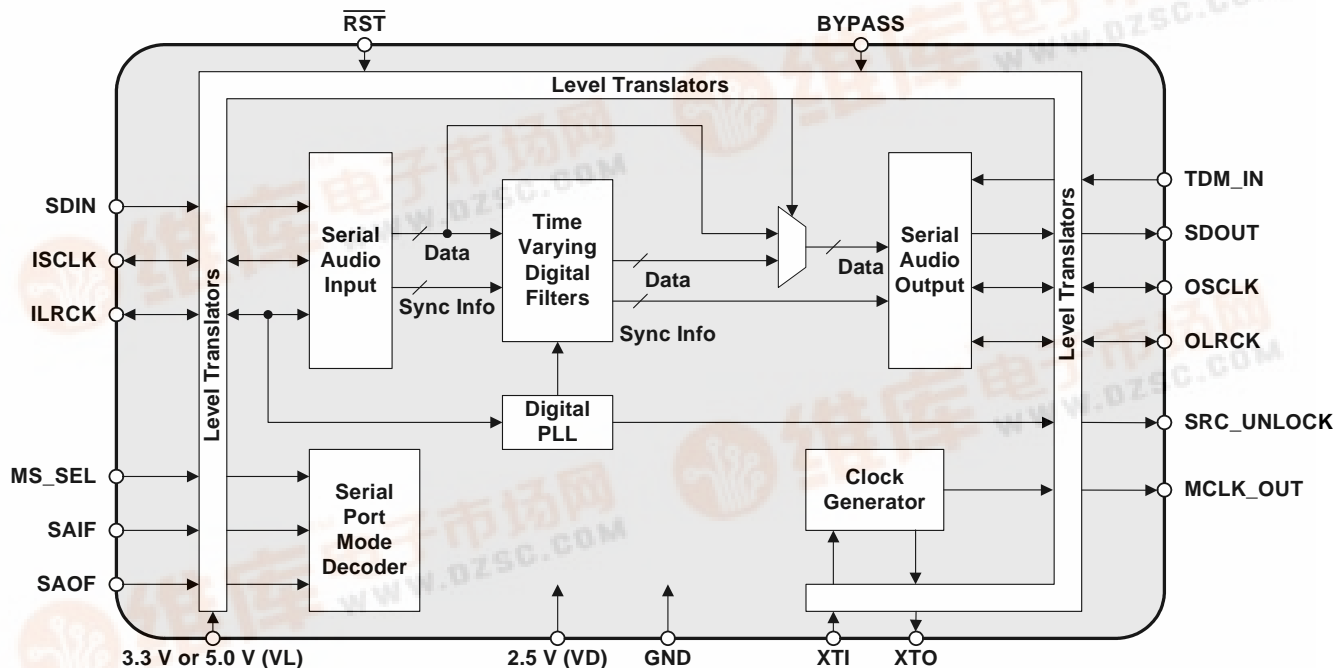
$\overline{RST}$

BYPASS

Level Translators

TDM_IN

SDIN

ISCLK

ILRCK

Level Translators

Serial Audio Input

Data

Sync Info

Time Varying Digital Filters

Data

Sync Info

Data

Serial Audio Output

Level Translators

SDOUT

OSCLK

OLRCK

Digital PLL

SRC_UNLOCK

MS_SEL

SAIF

SAOF

Serial Port Mode Decoder

Clock Generator

MCLK_OUT

3.3 V or 5.0 V (VL)

2.5 V (VD)

GND

XTI

XTO

www.dzsc.com